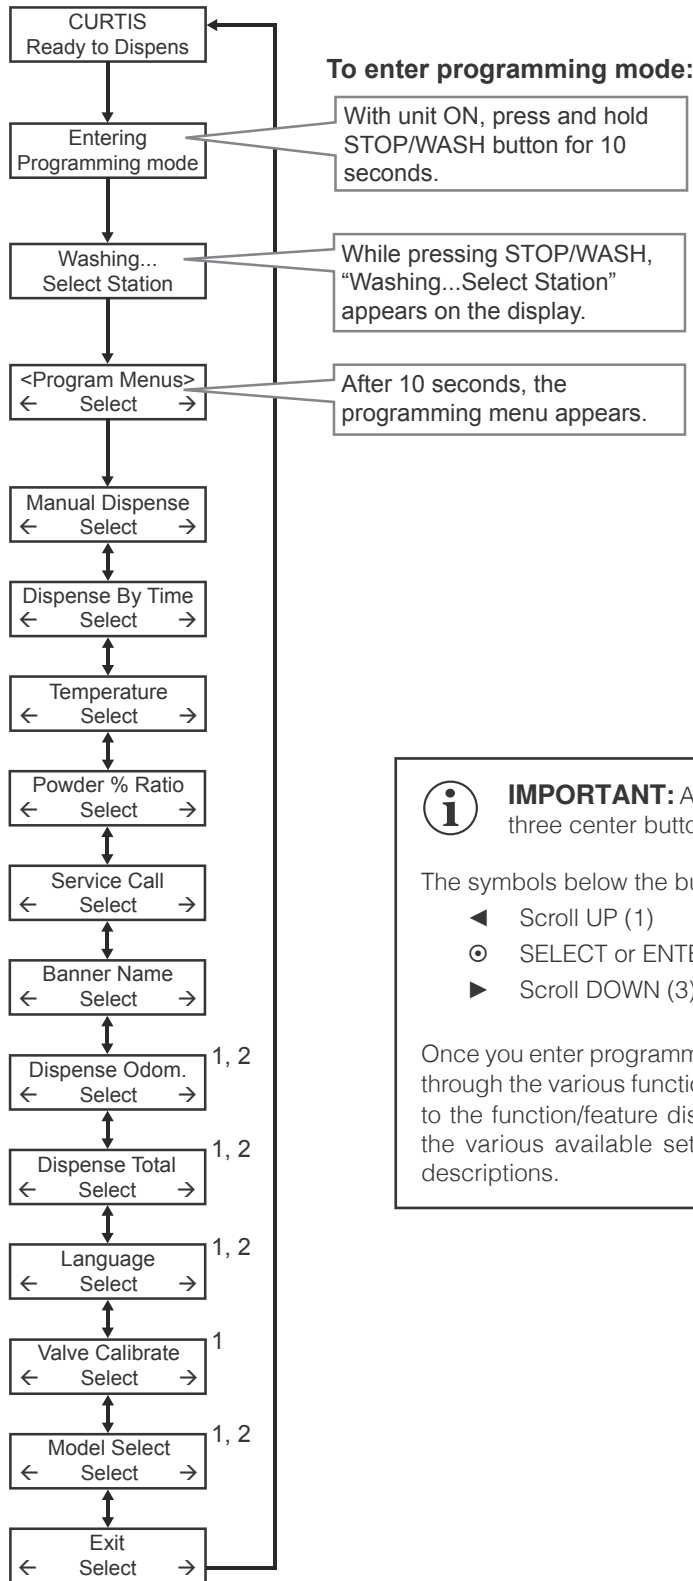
CURTIS
Ready to Dispens

Entering
Programming mode

Washing...
Select Station

<Program Menus>
← Select →

Manual Dispense
← Select →

Dispense By Time
← Select →

Temperature
← Select →

Powder % Ratio
← Select →

Service Call
← Select →

Banner Name
← Select →

Dispense Odom.
← Select →
1, 2

Dispense Total
← Select →
1, 2

Language
← Select →
1, 2

Valve Calibrate
← Select →
1

Model Select
← Select →
1, 2

Exit
← Select →

**To enter programming mode:**

With unit ON, press and hold STOP/WASH button for 10 seconds.

While pressing STOP/WASH, "Washing...Select Station" appears on the display.

After 10 seconds, the programming menu appears.

**IMPORTANT:** A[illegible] three center butto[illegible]

The symbols below the bu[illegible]

◄ Scroll UP (1)

⊙ SELECT or ENTE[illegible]

► Scroll DOWN (3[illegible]

Once you enter programm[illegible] through the various functio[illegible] to the function/feature dis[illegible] the various available set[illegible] descriptions.